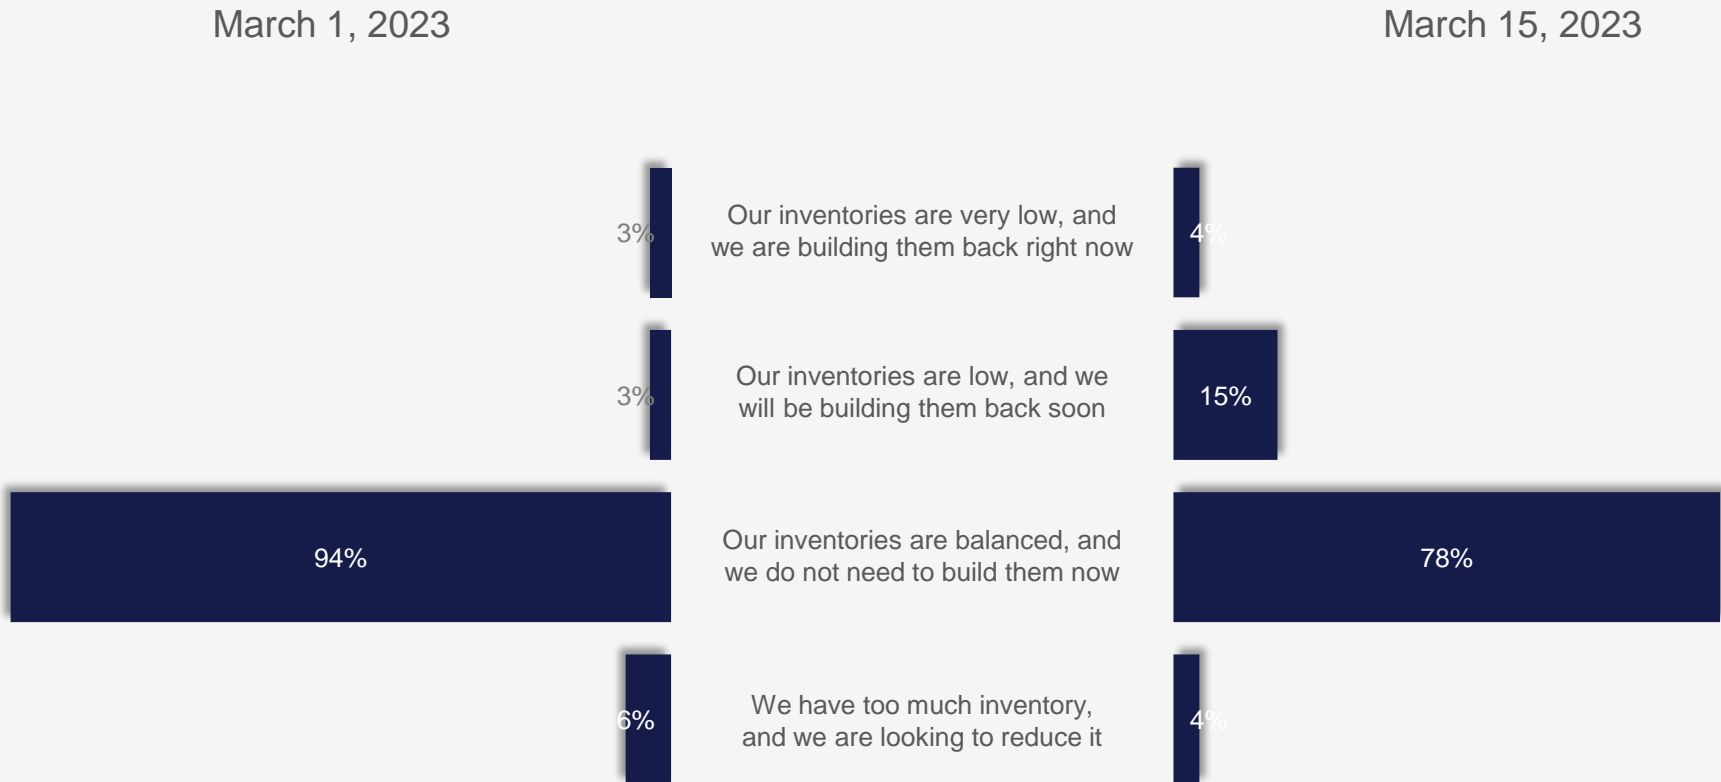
March 1, 2023

March 15, 2023

3%

Our inventories are very low, and we are building them back right now

4%

3%

Our inventories are low, and we will be building them back soon

15%

94%

Our inventories are balanced, and we do not need to build them now

78%

6%

We have too much inventory, and we are looking to reduce it

4%